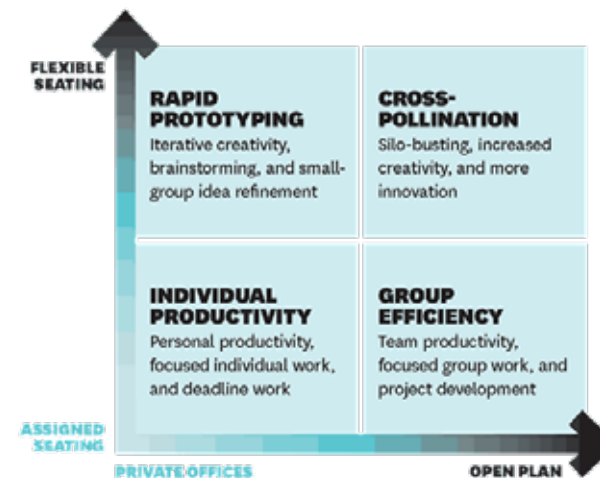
FLEXIBLE SEATING

RAPID PROTOTYPING
Iterative creativity, brainstorming, and small-group idea refinement

CROSS-POLLINATION
Silo-busting, increased creativity, and more innovation

INDIVIDUAL PRODUCTIVITY
Personal productivity, focused individual work, and deadline work

GROUP EFFICIENCY
Team productivity, focused group work, and project development

ASSIGNED SEATING

PRIVATE OFFICES

OPEN PLAN